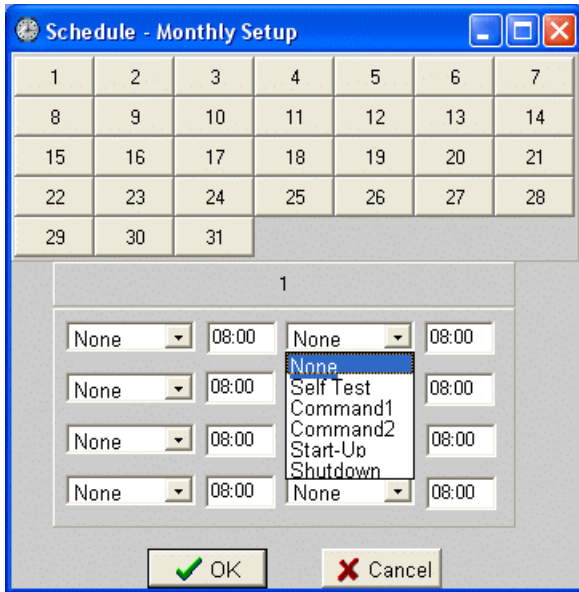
Schedule - Monthly Setup

| 1 | 2 | 3 | 4 | 5 | 6 | 7 |
|---|---|---|---|---|---|---|
| 8 | 9 | 10 | 11 | 12 | 13 | 14 |
| 15 | 16 | 17 | 18 | 19 | 20 | 21 |
| 22 | 23 | 24 | 25 | 26 | 27 | 28 |
| 29 | 30 | 31 | | | | |

1

None 08:00 None 08:00
None 08:00 08:00
None 08:00 08:00
None 08:00 None 08:00

None
Self Test
Command1
Command2
Start-Up
Shutdown

OK Cancel